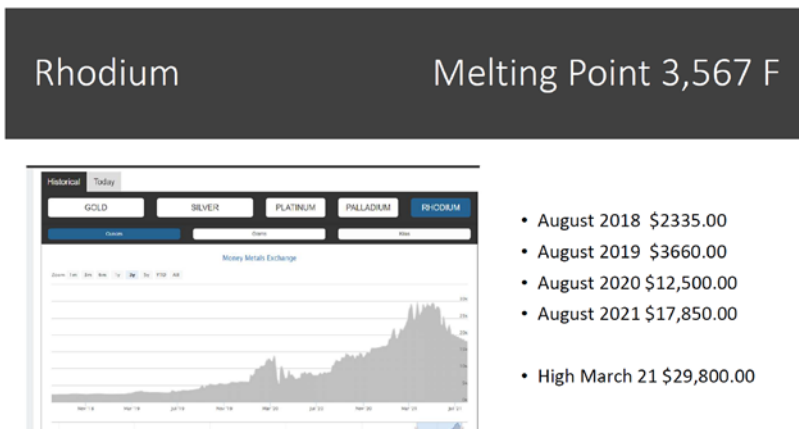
Rhodium Melting Point 3,567 F

Historical Today

GOLD SILVER PLATINUM PALLADIUM RHODIUM

Ounces Grams Kilos

Money Metals Exchange

Zoom 1m 3m 6m 1y 2y 5y YTD All

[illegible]

• August 2018 $2335.00
• August 2019 $3660.00
• August 2020 $12,500.00
• August 2021 $17,850.00

• High March 21 $29,800.00